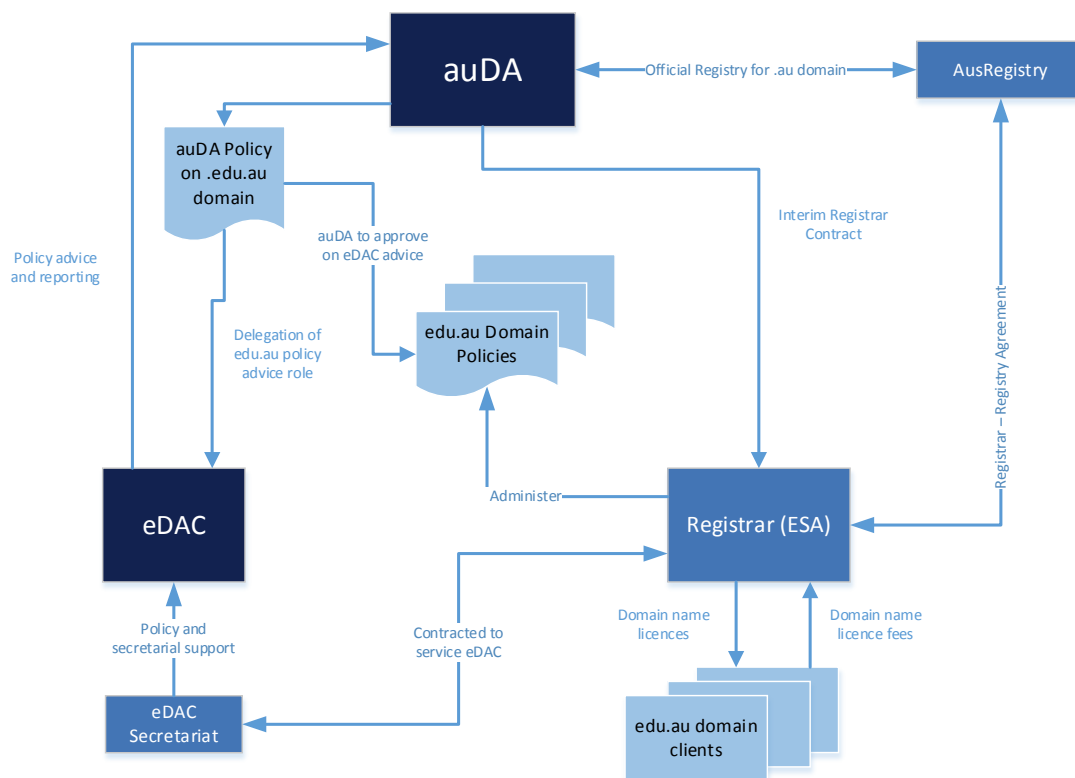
auDA

Official Registry for .au domain

AusRegistry

auDA Policy on .edu.au domain

Policy advice and reporting

auDA to approve on eDAC advice

Interim Registrar Contract

Delegation of edu.au policy advice role

edu.au Domain Policies

Registrar – Registry Agreement

Administer

eDAC

Registrar (ESA)

Policy and secretarial support

Contracted to service eDAC

Domain name licences

Domain name licence fees

eDAC Secretariat

edu.au domain clients